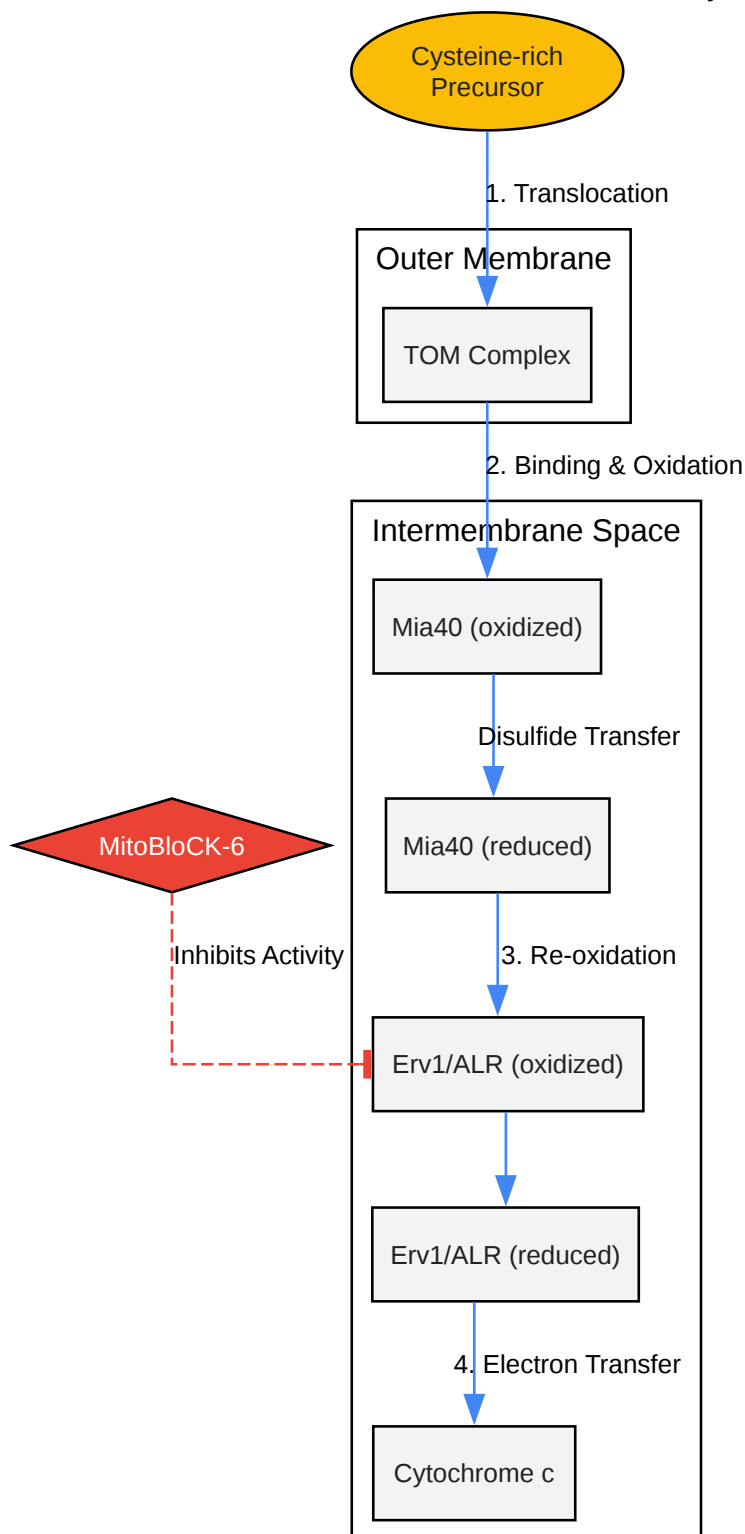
Cysteine-rich Precursor

1. Translocation

Outer Membrane

TOM Complex

2. Binding & Oxidation

Intermembrane Space

Mia40 (oxidized)

Disulfide Transfer

Mia40 (reduced)

MitoBloCK-6

Inhibits Activity

3. Re-oxidation

Erv1/ALR (oxidized)

Erv1/ALR (reduced)

4. Electron Transfer

Cytochrome c